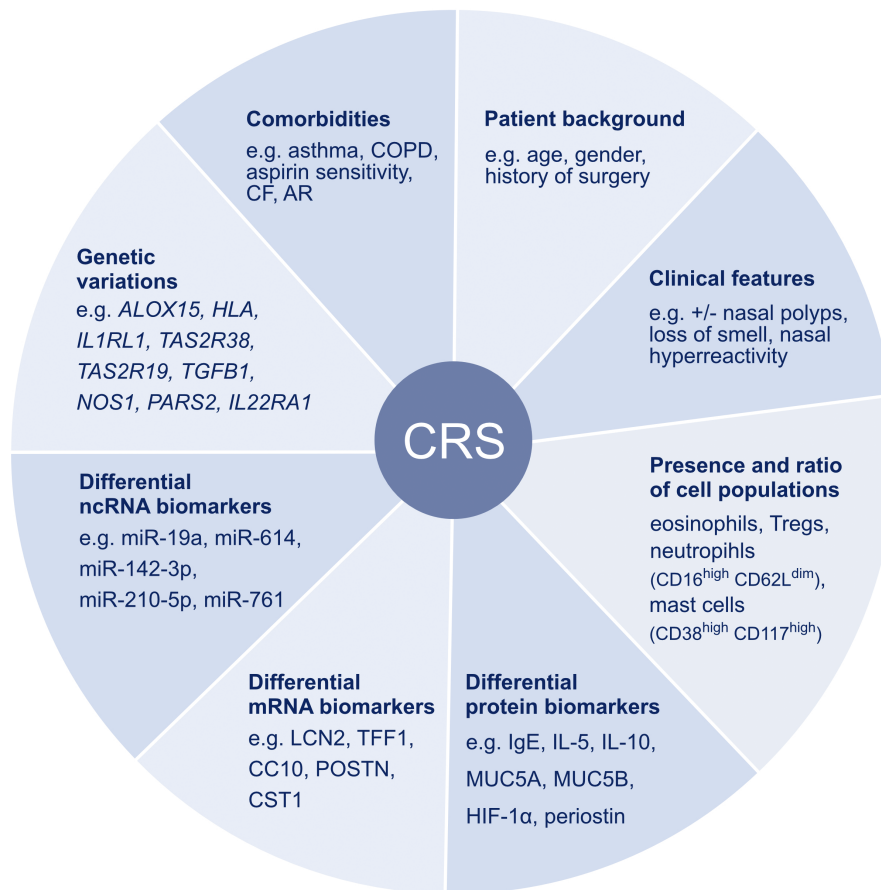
Comorbidities
e.g. asthma, COPD, aspirin sensitivity, CF, AR

Patient background
e.g. age, gender, history of surgery

Genetic variations
e.g. *ALOX15, HLA, IL1RL1, TAS2R38, TAS2R19, TGFB1, NOS1, PARS2, IL22RA1*

Clinical features
e.g. +/- nasal polyps, loss of smell, nasal hyperreactivity

CRS

Differential ncRNA biomarkers
e.g. miR-19a, miR-614, miR-142-3p, miR-210-5p, miR-761

Presence and ratio of cell populations
eosinophils, Tregs, neutropihls ($CD16^{high}$ $CD62L^{dim}$), mast cells ($CD38^{high}$ $CD117^{high}$)

Differential mRNA biomarkers
e.g. LCN2, TFF1, CC10, POSTN, CST1

Differential protein biomarkers
e.g. IgE, IL-5, IL-10, MUC5A, MUC5B, HIF-1α, periostin